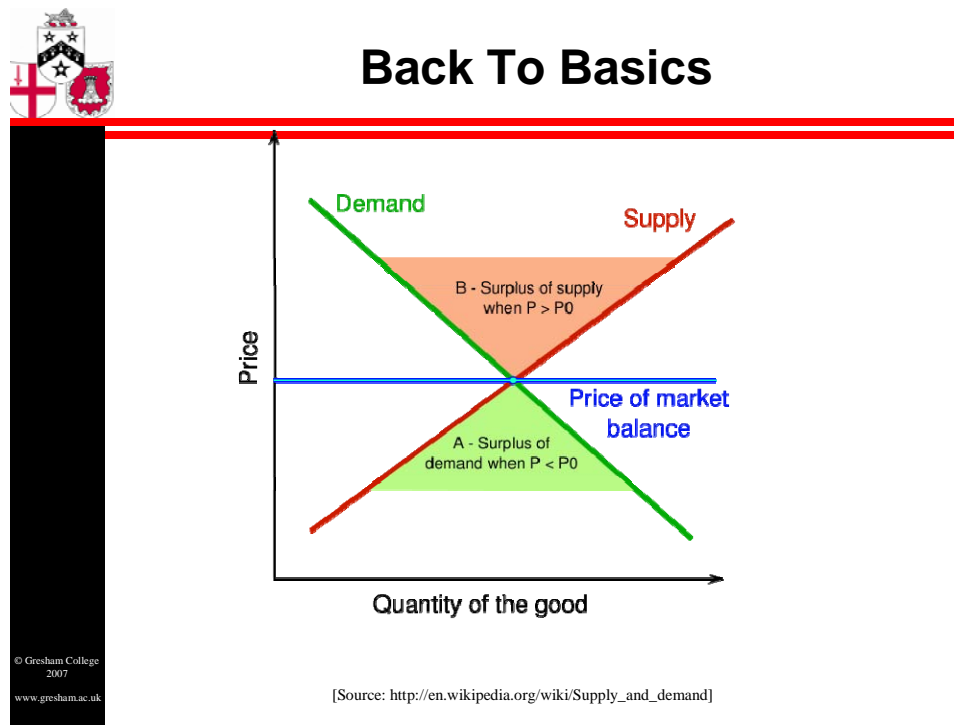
Back To Basics

Demand

Supply

B - Surplus of supply when P > P0

Price

Price of market balance

A - Surplus of demand when P < P0

Quantity of the good

© Gresham College 2007

www.gresham.ac.uk

[Source: http://en.wikipedia.org/wiki/Supply_and_demand]